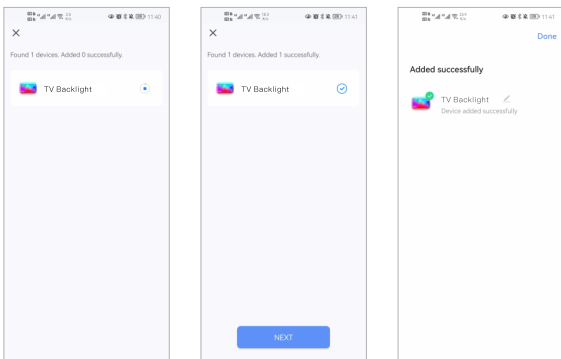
11:40

×

Found 1 devices. Added 0 successfully.

TV Backlight

11:41

×

Found 1 devices. Added 1 successfully.

TV Backlight

NEXT

11:41

Done

Added successfully

TV Backlight

Device added successfully